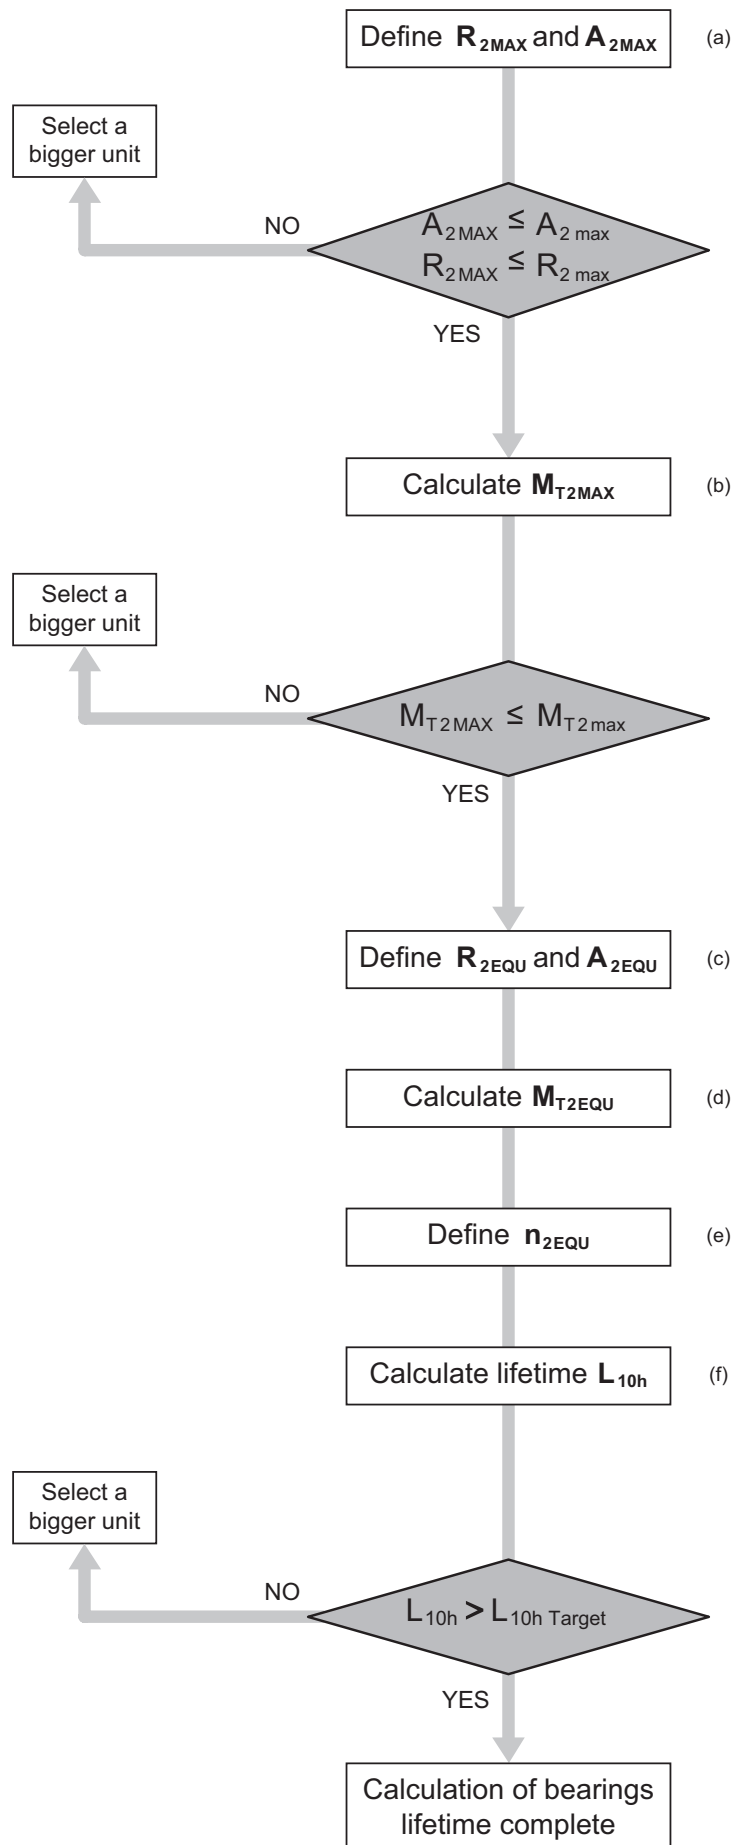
Define $\mathbf{R_{2MAX}}$ and $\mathbf{A_{2MAX}}$ (a)

Select a bigger unit

NO

$A_{2MAX} \leq A_{2max}$
$R_{2MAX} \leq R_{2max}$

YES

Calculate $\mathbf{M_{T2MAX}}$ (b)

Select a bigger unit

NO

$M_{T2MAX} \leq M_{T2max}$

YES

Define $\mathbf{R_{2EQU}}$ and $\mathbf{A_{2EQU}}$ (c)

Calculate $\mathbf{M_{T2EQU}}$ (d)

Define $\mathbf{n_{2EQU}}$ (e)

Calculate lifetime $\mathbf{L_{10h}}$ (f)

Select a bigger unit

NO

$L_{10h} > L_{10h\ Target}$

YES

Calculation of bearings lifetime complete